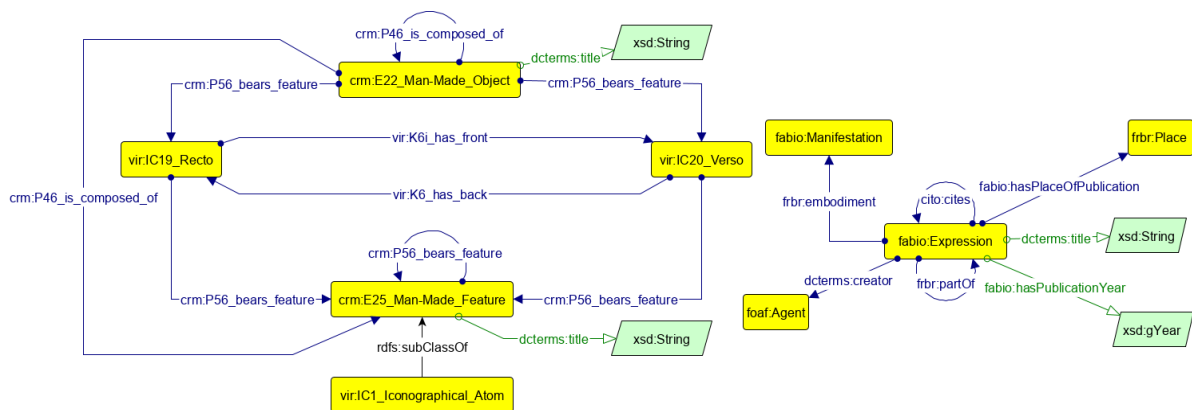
crm:P46_is_composed_of

dcterms:title

xsd:String

crm:P56_bears_feature

crm:E22_Man-Made_Object

crm:P56_bears_feature

vir:K6i_has_front

vir:IC19_Recto

vir:IC20_Verso

vir:K6_has_back

crm:P46_is_composed_of

crm:P56_bears_feature

crm:P56_bears_feature

crm:E25_Man-Made_Feature

crm:P56_bears_feature

dcterms:title

xsd:String

rdfs:subClassOf

vir:IC1_Iconographical_Atom

fabio:Manifestation

frbr:Place

fabio:hasPlaceOfPublication

cito:cites

frbr:embodiment

fabio:Expression

dcterms:title

xsd:String

dcterms:creator

frbr:partOf

fabio:hasPublicationYear

foaf:Agent

xsd:gYear